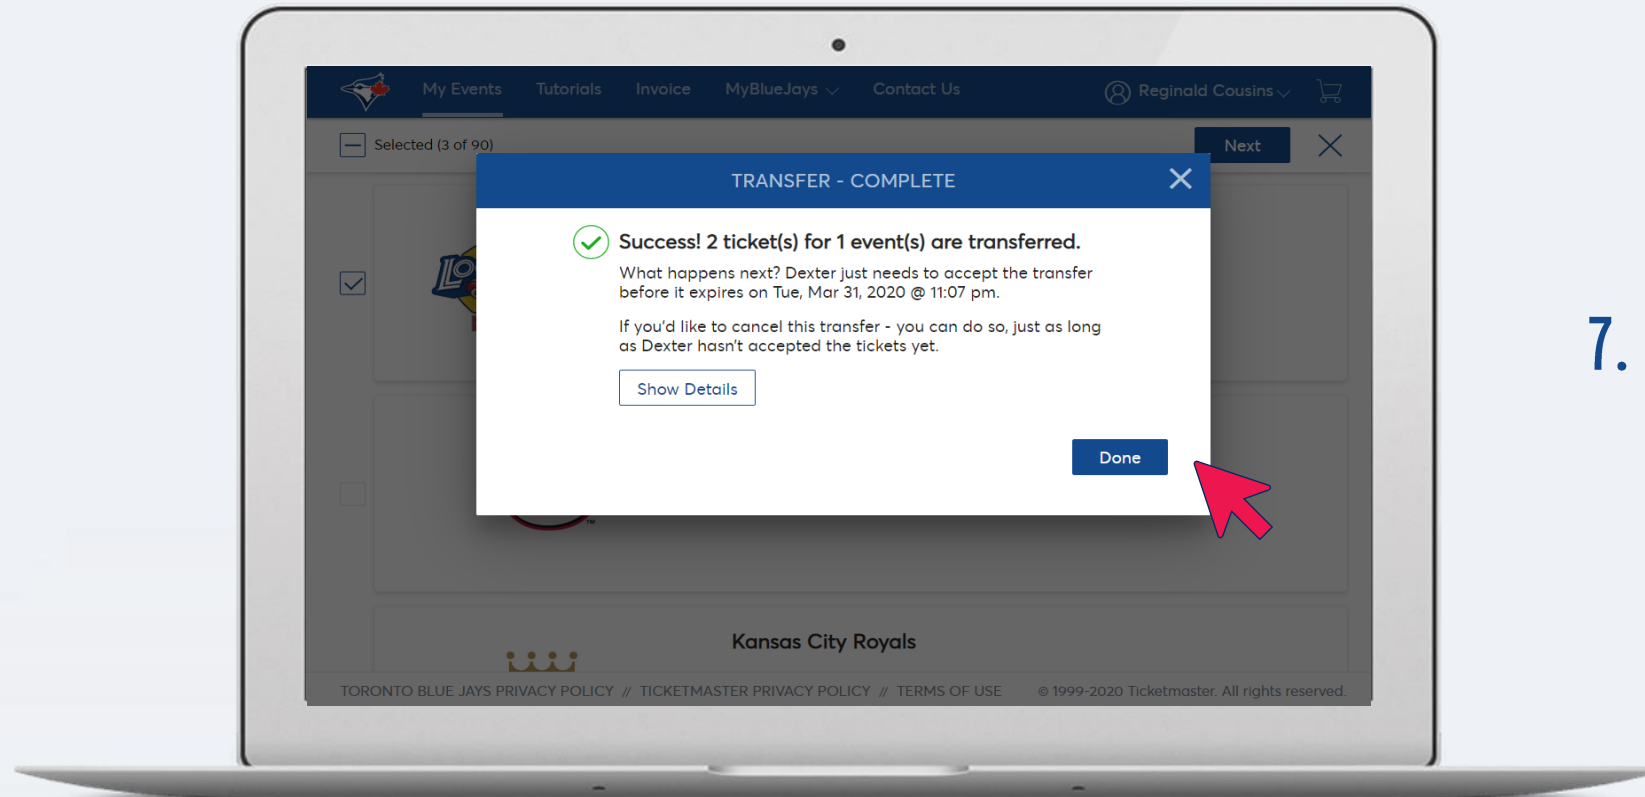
My Events Tutorials Invoice MyBlueJays Contact Us Reginald Cousins

Selected (3 of 90)

Next

TRANSFER - COMPLETE

Success! 2 ticket(s) for 1 event(s) are transferred.

What happens next? Dexter just needs to accept the transfer before it expires on Tue, Mar 31, 2020 @ 11:07 pm.

If you'd like to cancel this transfer - you can do so, just as long as Dexter hasn't accepted the tickets yet.

Show Details

Done

7.

Kansas City Royals

TORONTO BLUE JAYS PRIVACY POLICY // TICKETMASTER PRIVACY POLICY // TERMS OF USE © 1999-2020 Ticketmaster. All rights reserved.